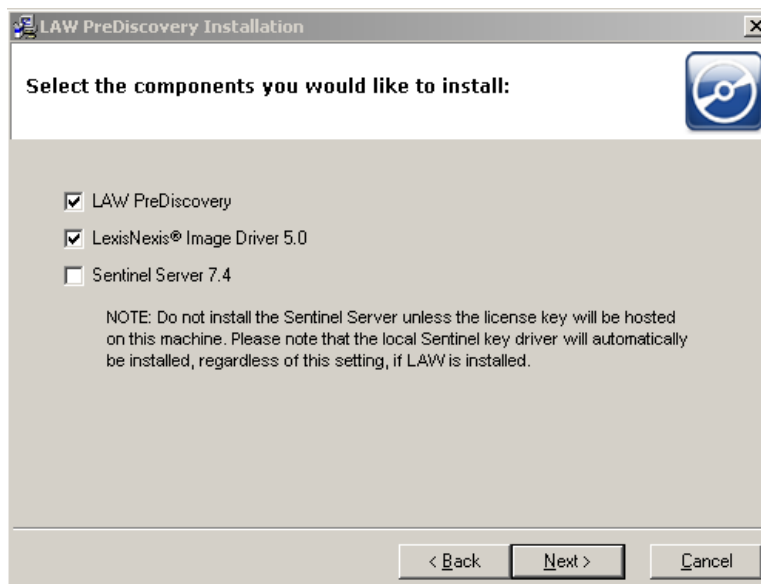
LAW PreDiscovery Installation

Select the components you would like to install:

LAW PreDiscovery

LexisNexis® Image Driver 5.0

Sentinel Server 7.4

NOTE: Do not install the Sentinel Server unless the license key will be hosted on this machine. Please note that the local Sentinel key driver will automatically be installed, regardless of this setting, if LAW is installed.

< Back
Next >
Cancel